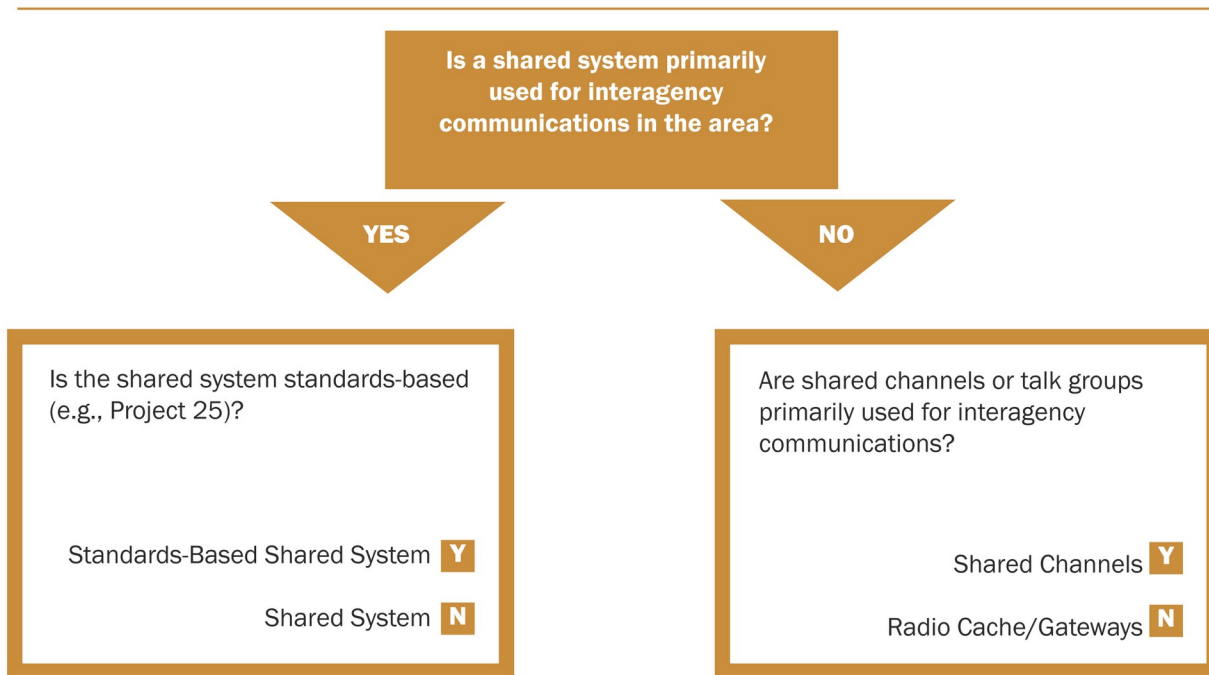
Is a shared system primarily used for interagency communications in the area?

YES

NO

Is the shared system standards-based (e.g., Project 25)?

Standards-Based Shared System Y

Shared System N

Are shared channels or talk groups primarily used for interagency communications?

Shared Channels Y

Radio Cache/Gateways N